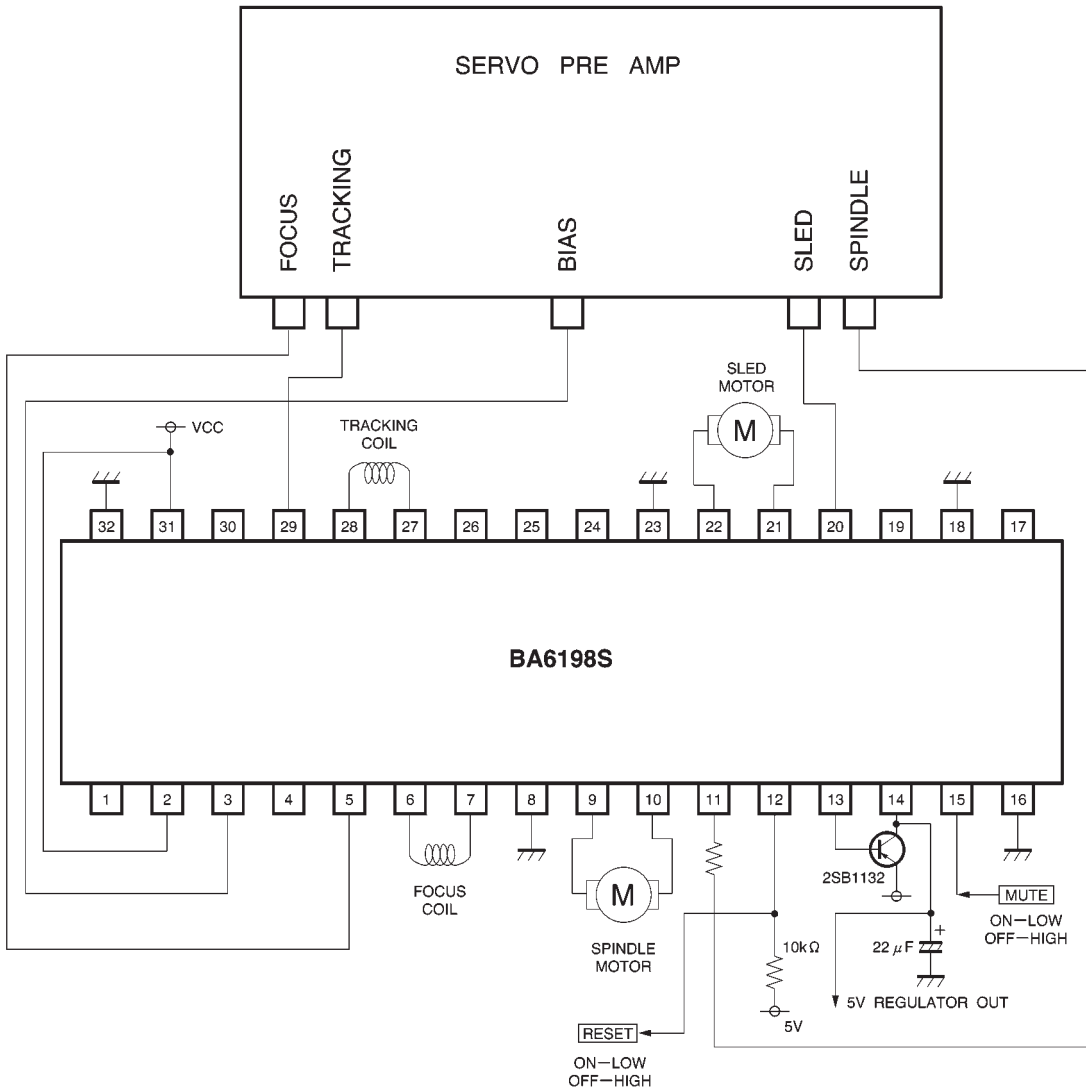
SERVO PRE AMP

FOCUS
TRACKING
BIAS
SLED
SPINDLE

SLED MOTOR
M

VCC

TRACKING COIL

32
31
30
29
28
27
26
25
24
23
22
21
20
19
18
17

BA6198S

1
2
3
4
5
6
7
8
9
10
11
12
13
14
15
16

FOCUS COIL

M

SPINDLE MOTOR

2SB1132

MUTE
ON—LOW
OFF—HIGH

10kΩ

22 $\mu$F

5V

5V REGULATOR OUT

RESET
ON—LOW
OFF—HIGH